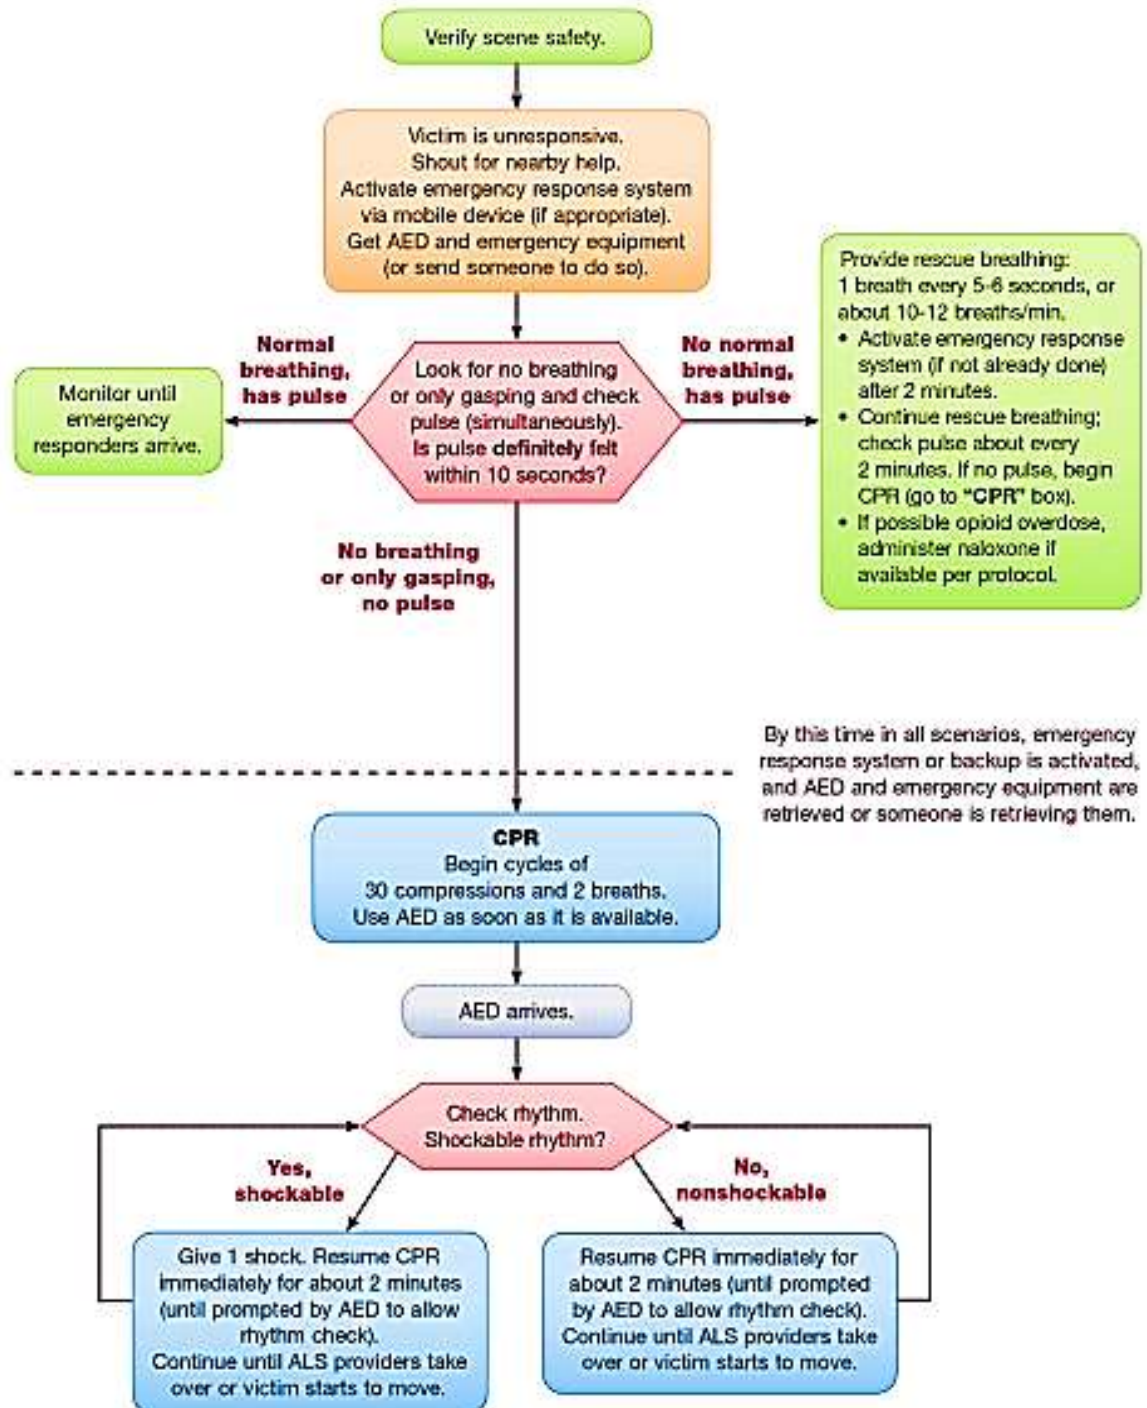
Verify scene safety.

Victim is unresponsive.
Shout for nearby help.
Activate emergency response system via mobile device (if appropriate).
Get AED and emergency equipment (or send someone to do so).

Normal breathing, has pulse

Monitor until emergency responders arrive.

Look for no breathing or only gasping and check pulse (simultaneously).
Is pulse definitely felt within 10 seconds?

No normal breathing, has pulse

Provide rescue breathing:
1 breath every 5-6 seconds, or about 10-12 breaths/min.
• Activate emergency response system (if not already done) after 2 minutes.
• Continue rescue breathing; check pulse about every 2 minutes. If no pulse, begin CPR (go to "CPR" box).
• If possible opioid overdose, administer naloxone if available per protocol.

No breathing or only gasping, no pulse

By this time in all scenarios, emergency response system or backup is activated, and AED and emergency equipment are retrieved or someone is retrieving them.

CPR
Begin cycles of 30 compressions and 2 breaths.
Use AED as soon as it is available.

AED arrives.

Check rhythm.
Shockable rhythm?

Yes, shockable

No, nonshockable

Give 1 shock. Resume CPR immediately for about 2 minutes (until prompted by AED to allow rhythm check).
Continue until ALS providers take over or victim starts to move.

Resume CPR immediately for about 2 minutes (until prompted by AED to allow rhythm check).
Continue until ALS providers take over or victim starts to move.